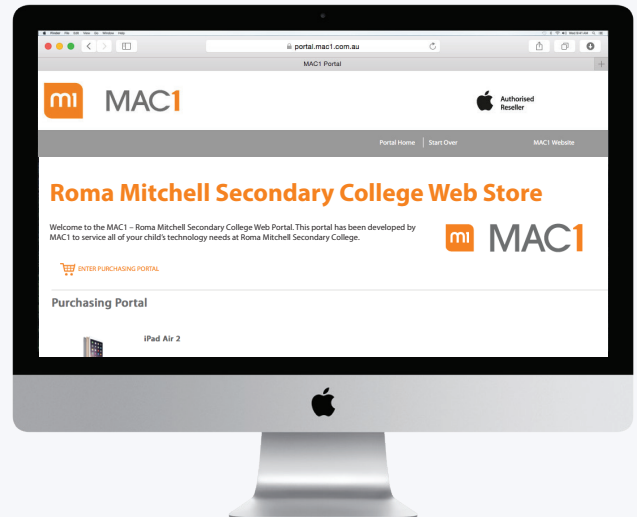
portal.mac1.com.au

MAC1 Portal

m1 MAC1

Authorised Reseller

Portal Home | Start Over

MAC1 Website

Roma Mitchell Secondary College Web Store

Welcome to the MAC1 – Roma Mitchell Secondary College Web Portal. This portal has been developed by MAC1 to service all of your child's technology needs at Roma Mitchell Secondary College.

m1 MAC1

ENTER PURCHASING PORTAL

Purchasing Portal

iPad Air 2